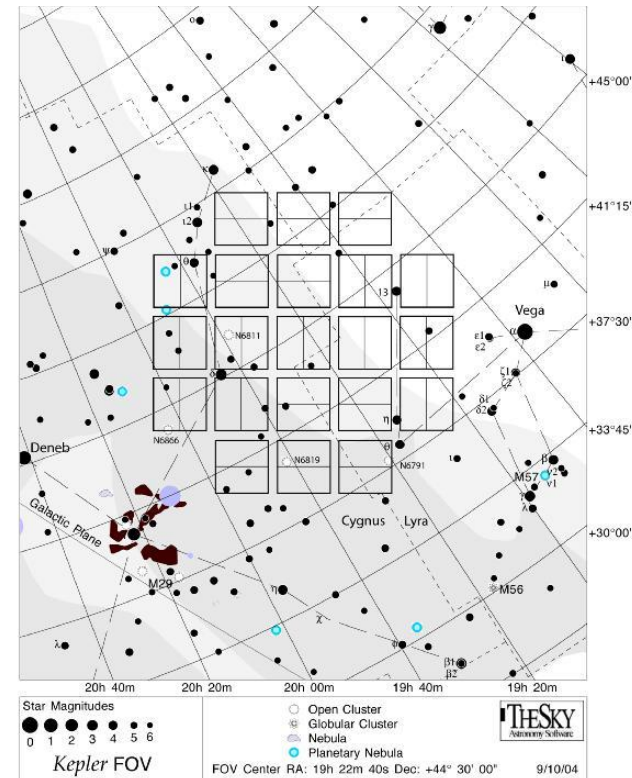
o
γ
+45°00'
κ
ι1
ι2
+41°15'
ψ
θ
13
μ
Vega
α
+37°30'
N6811
ε1
ε2
ζ1
ζ2
δ1
δ2
η
+33°45'
N6866
Deneb
θ
N6819
N6791
ι
β
γ2
M57
ν1
χ
λ
+30°00'
Cygnus
Lyra
Galactic Plane
M29
η
χ
M56
φ
λ
β1
β2
20h 40m
20h 20m
20h 00m
19h 40m
19h 20m
Star Magnitudes
0 1 2 3 4 5 6
Kepler FOV
Open Cluster
Globular Cluster
Nebula
Planetary Nebula
THESKY
Astronomy Software
FOV Center RA: 19h 22m 40s Dec: +44° 30' 00"
9/10/04